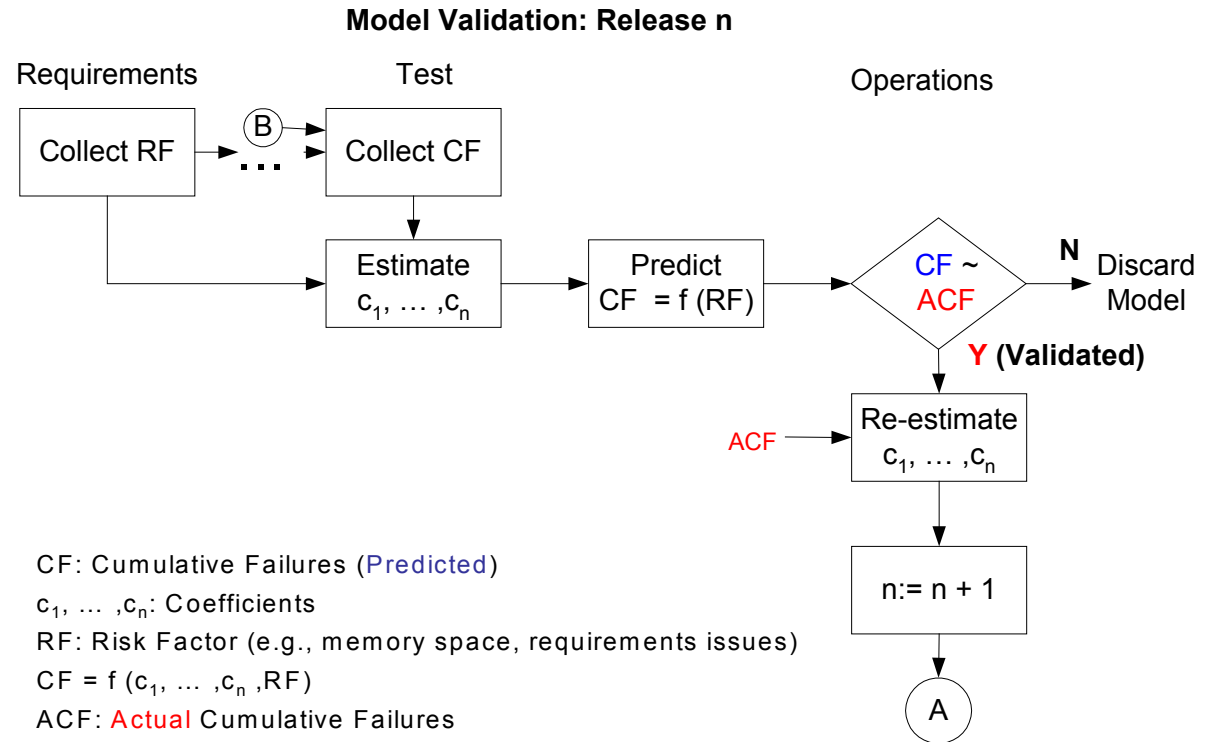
Model Validation: Release n

Requirements

Test

Operations

Collect RF

B

...

Collect CF

Estimate
$c_1$, … ,$c_n$

Predict
CF = f (RF)

CF ~
ACF

N

Discard
Model

Y (Validated)

ACF

Re-estimate
$c_1$, … ,$c_n$

n:= n + 1

A

CF: Cumulative Failures (Predicted)
$c_1$, … ,$c_n$: Coefficients
RF: Risk Factor (e.g., memory space, requirements issues)
CF = f ($c_1$, … ,$c_n$ ,RF)
ACF: Actual Cumulative Failures